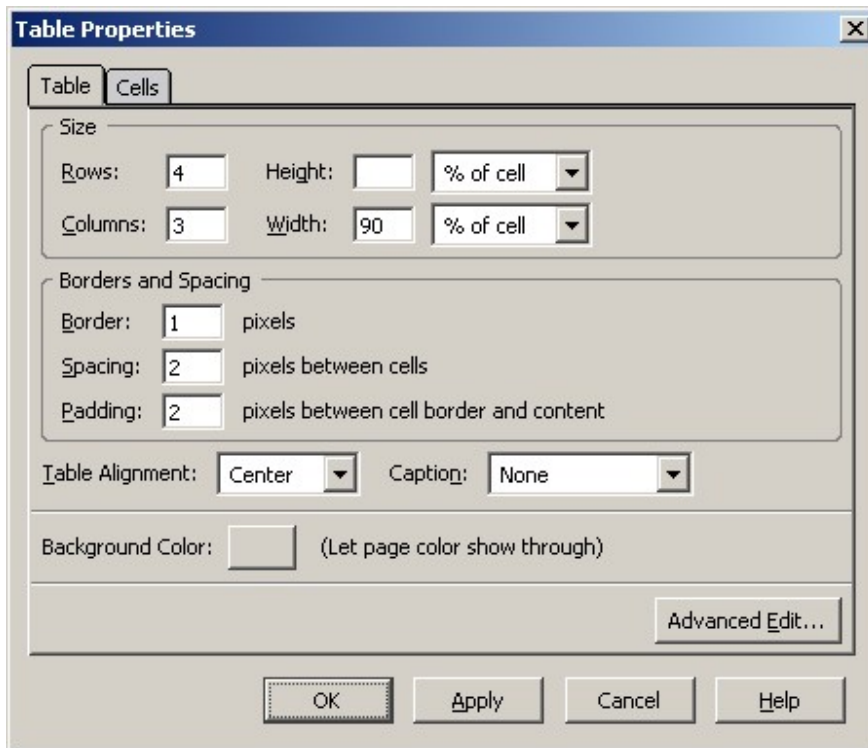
Table Properties

Table Cells

Size

Rows: 4 Height: % of cell

Columns: 3 Width: 90 % of cell

Borders and Spacing

Border: 1 pixels

Spacing: 2 pixels between cells

Padding: 2 pixels between cell border and content

Table Alignment: Center Caption: None

Background Color: (Let page color show through)

Advanced Edit...

OK Apply Cancel Help